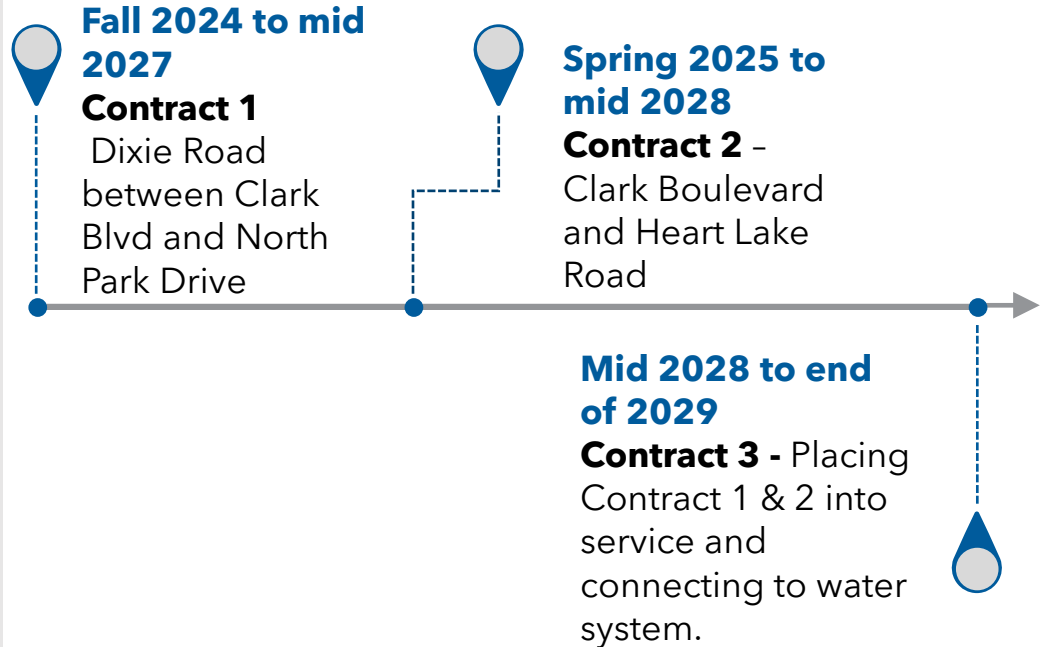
Fall 2024 to mid 2027
Contract 1
Dixie Road between Clark Blvd and North Park Drive

Spring 2025 to mid 2028
Contract 2 – Clark Boulevard and Heart Lake Road

Mid 2028 to end of 2029
Contract 3 - Placing Contract 1 & 2 into service and connecting to water system.